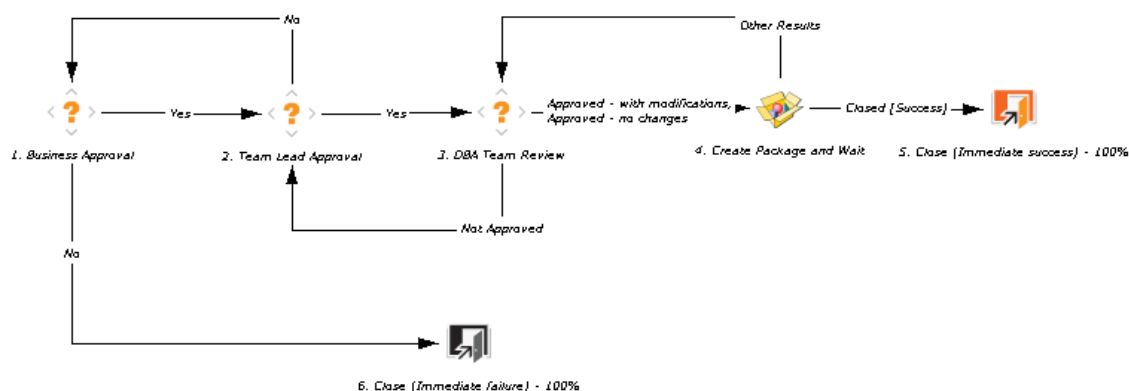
No

Other Results

Yes

Yes

Approved - with modifications, Approved - no changes

Closed (Success)

1. Business Approval

2. Team Lead Approval

3. DBA Team Review

4. Create Package and Wait

5. Close (Immediate success) - 100%

Not Approved

No

6. Close (Immediate failure) - 100%